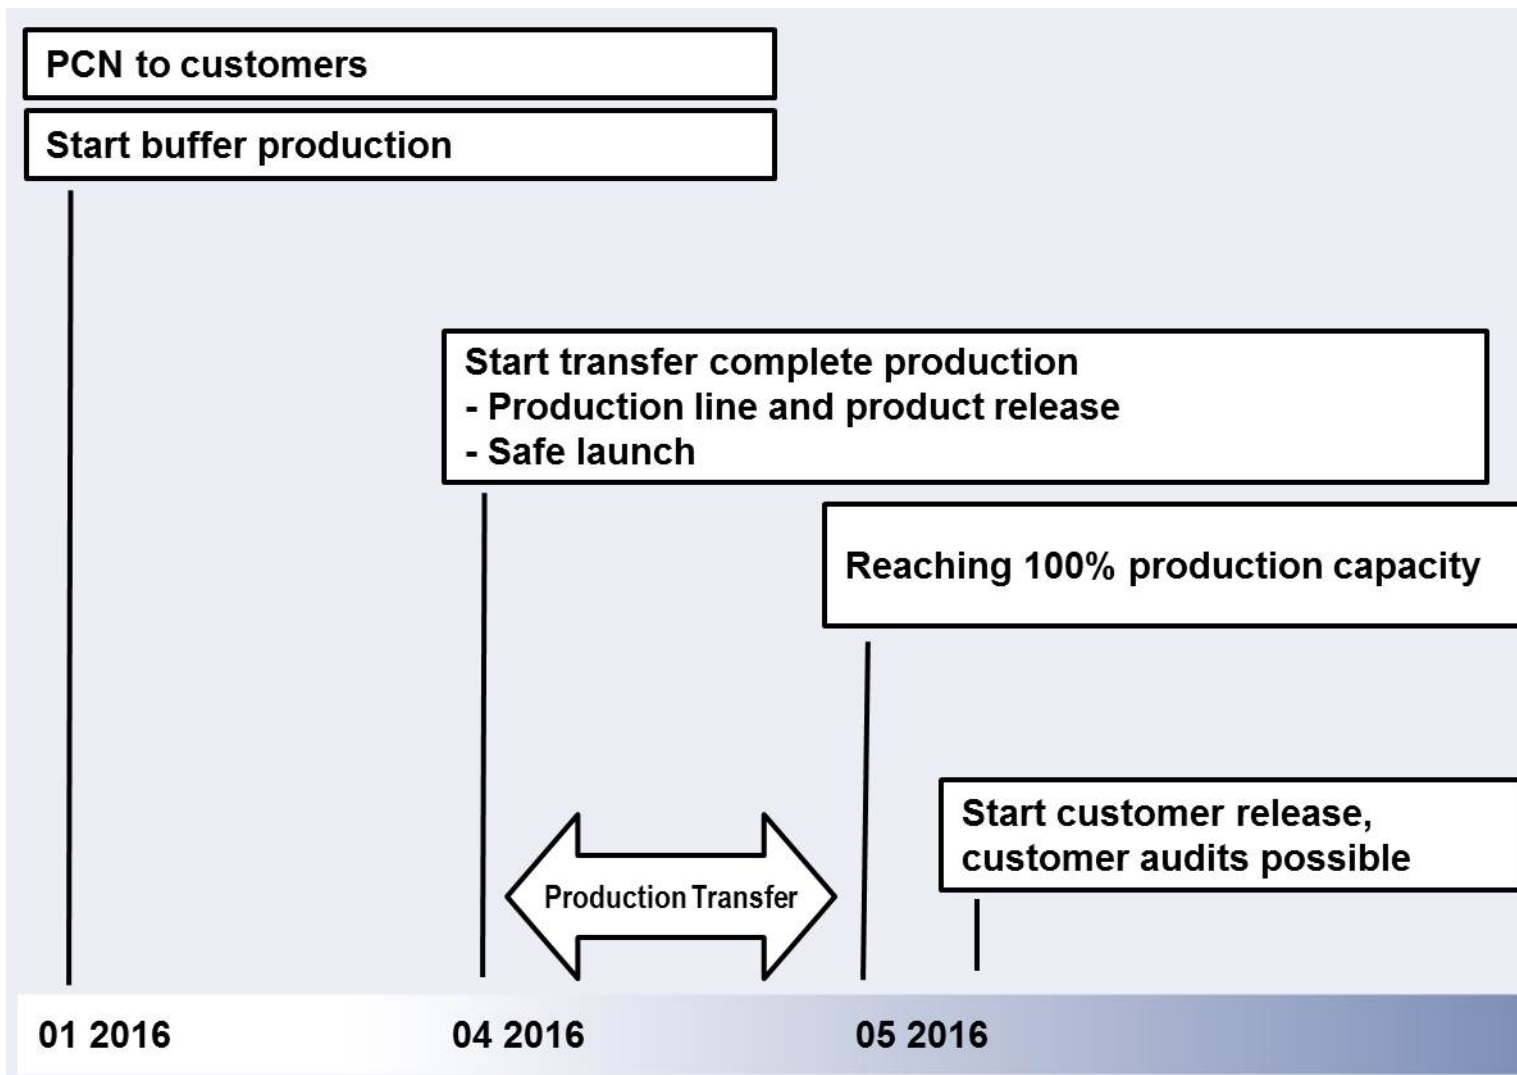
PCN to customers

Start buffer production

Start transfer complete production
- Production line and product release
- Safe launch

Reaching 100% production capacity

Start customer release, customer audits possible

Production Transfer

01 2016

04 2016

05 2016